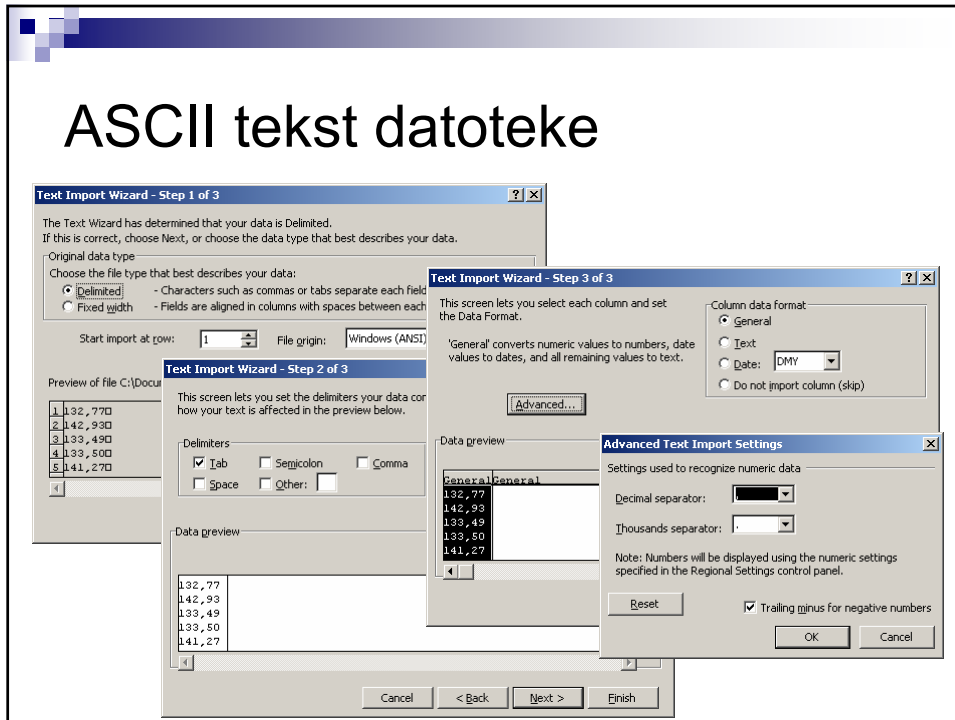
ASCII tekst datoteke

Text Import Wizard - Step 1 of 3 ? X

The Text Wizard has determined that your data is Delimited.
If this is correct, choose Next, or choose the data type that best describes your data.

Original data type
Choose the file type that best describes your data:
Delimited - Characters such as commas or tabs separate each field
Fixed width - Fields are aligned in columns with spaces between each

Start import at row: 1 File origin: Windows (ANSI)

Preview of file C:\Docu

1 132,77
2 142,93
3 133,49
4 133,50
5 141,27

Text Import Wizard - Step 2 of 3

This screen lets you set the delimiters your data con how your text is affected in the preview below.

Delimiters
Tab Semicolon Comma
Space Other:

Data preview

132,77
142,93
133,49
133,50
141,27

Cancel < Back Next > Finish

Text Import Wizard - Step 3 of 3 ? X

This screen lets you select each column and set the Data Format.

'General' converts numeric values to numbers, date values to dates, and all remaining values to text.

Advanced...

Column data format
General
Text
Date: DMY
Do not import column (skip)

Data preview

General General
132,77
142,93
133,49
133,50
141,27

Advanced Text Import Settings X

Settings used to recognize numeric data

Decimal separator:

Thousands separator: .

Note: Numbers will be displayed using the numeric settings specified in the Regional Settings control panel.

Reset

Trailing minus for negative numbers

OK Cancel